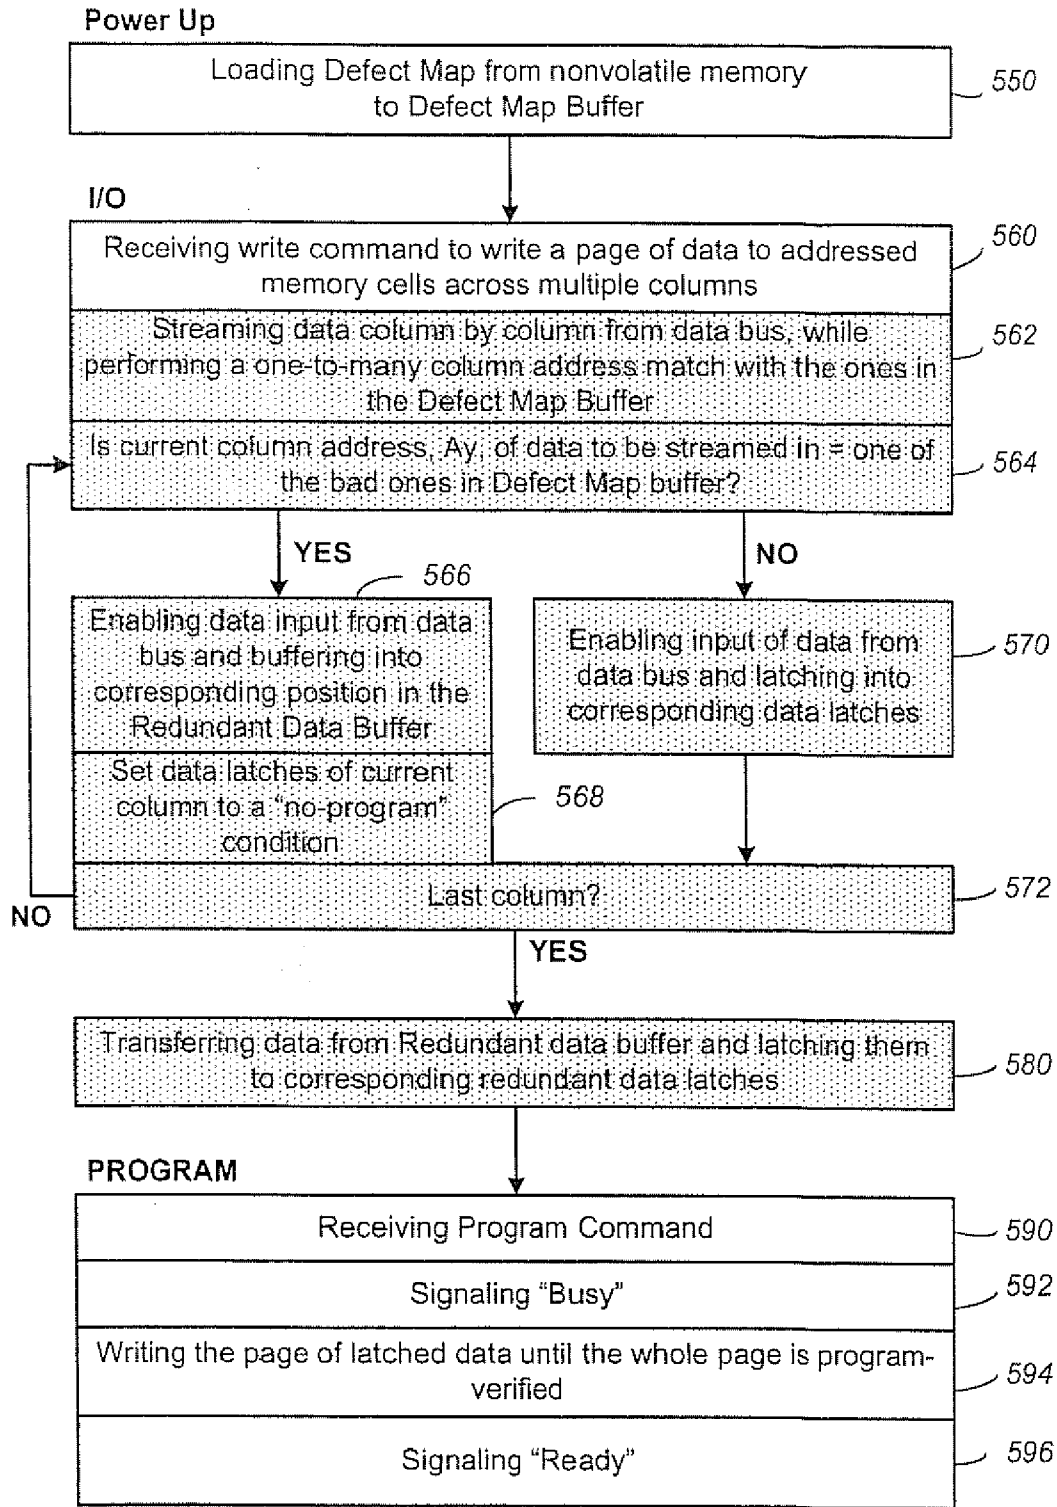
Power Up

Loading Defect Map from nonvolatile memory to Defect Map Buffer

550

I/O

Receiving write command to write a page of data to addressed memory cells across multiple columns

560

Streaming data column by column from data bus, while performing a one-to-many column address match with the ones in the Defect Map Buffer

562

Is current column address, Ay, of data to be streamed in = one of the bad ones in Defect Map buffer?

564

YES

NO

566

Enabling data input from data bus and buffering into corresponding position in the Redundant Data Buffer

Enabling input of data from data bus and latching into corresponding data latches

570

Set data latches of current column to a "no-program" condition

568

NO

Last column?

572

YES

Transferring data from Redundant data buffer and latching them to corresponding redundant data latches

580

PROGRAM

Receiving Program Command

590

Signaling "Busy"

592

Writing the page of latched data until the whole page is program-verified

594

Signaling "Ready"

596